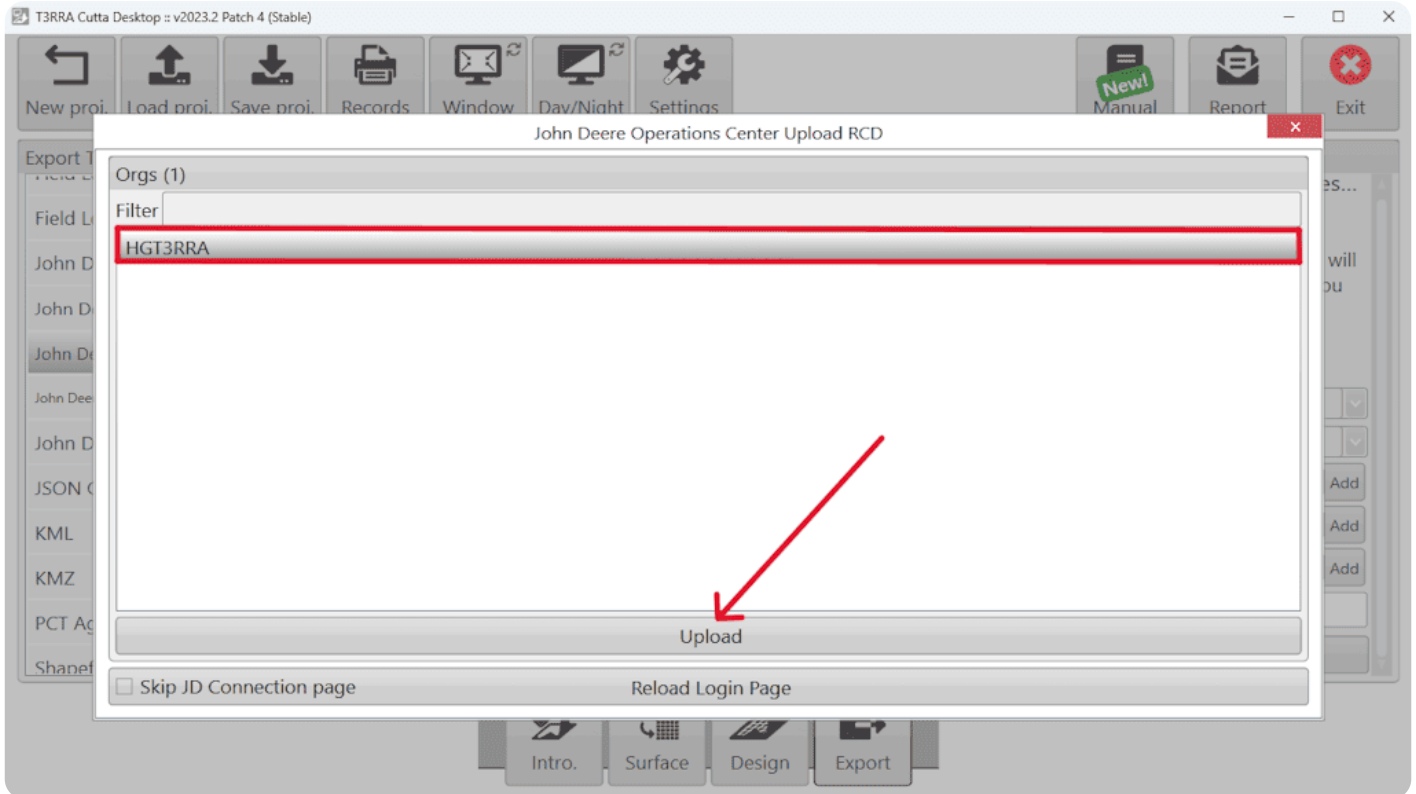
T3RRA Cutta Desktop :: v2023.2 Patch 4 (Stable)

New proj. Load proj. Save proj. Records Window Day/Night Settings New! Manual Report Exit

John Deere Operations Center Upload RCD

Orgs (1)

Filter

HGT3RRA

Upload

Skip JD Connection page

Reload Login Page

Export T
Field L
John D
John D
John D
John Dee
John D
JSON (
KML
KMZ
PCT Ag
Shapef

es...
will
ou

Add
Add
Add

Intro. Surface Design Export